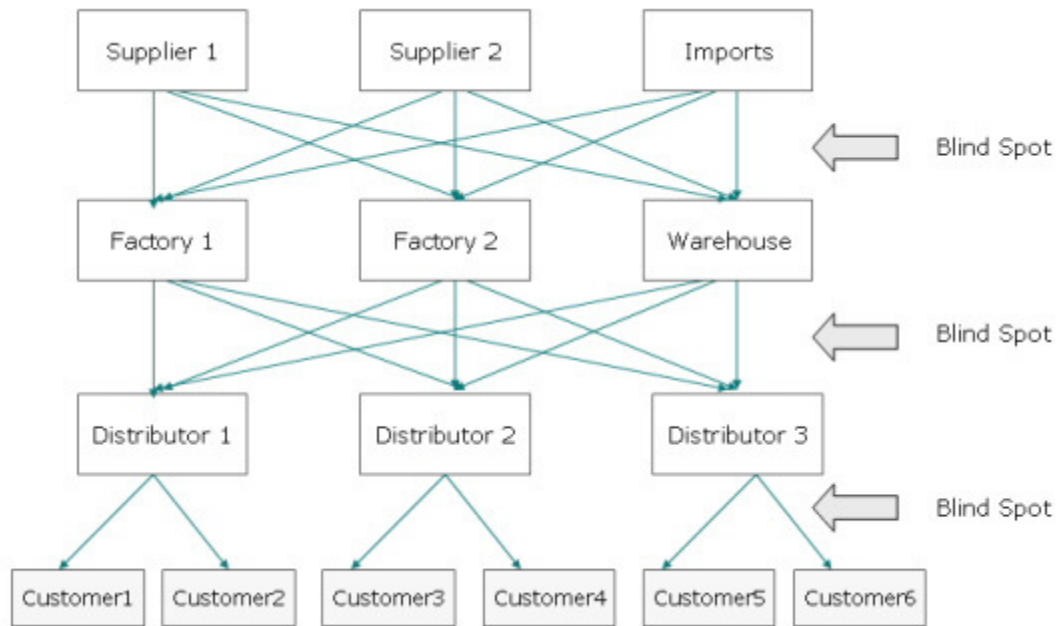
Supplier 1

Supplier 2

Imports

Blind Spot

Factory 1

Factory 2

Warehouse

Blind Spot

Distributor 1

Distributor 2

Distributor 3

Blind Spot

Customer1

Customer2

Customer3

Customer4

Customer5

Customer6